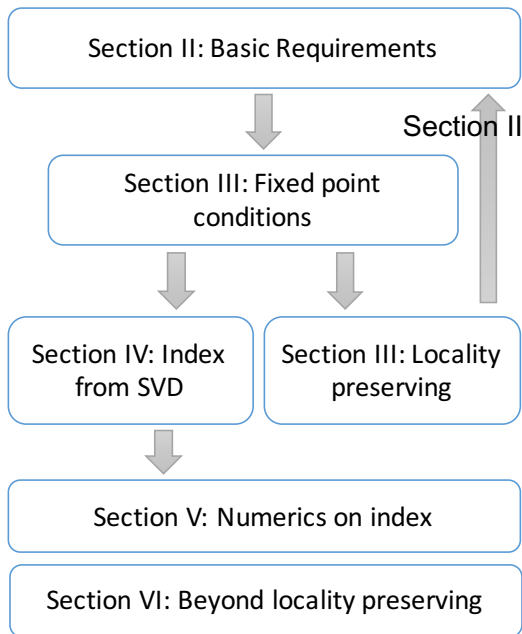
Section II: Basic Requirements

Section II

Section III: Fixed point conditions

Section IV: Index from SVD

Section III: Locality preserving

Section V: Numerics on index

Section VI: Beyond locality preserving